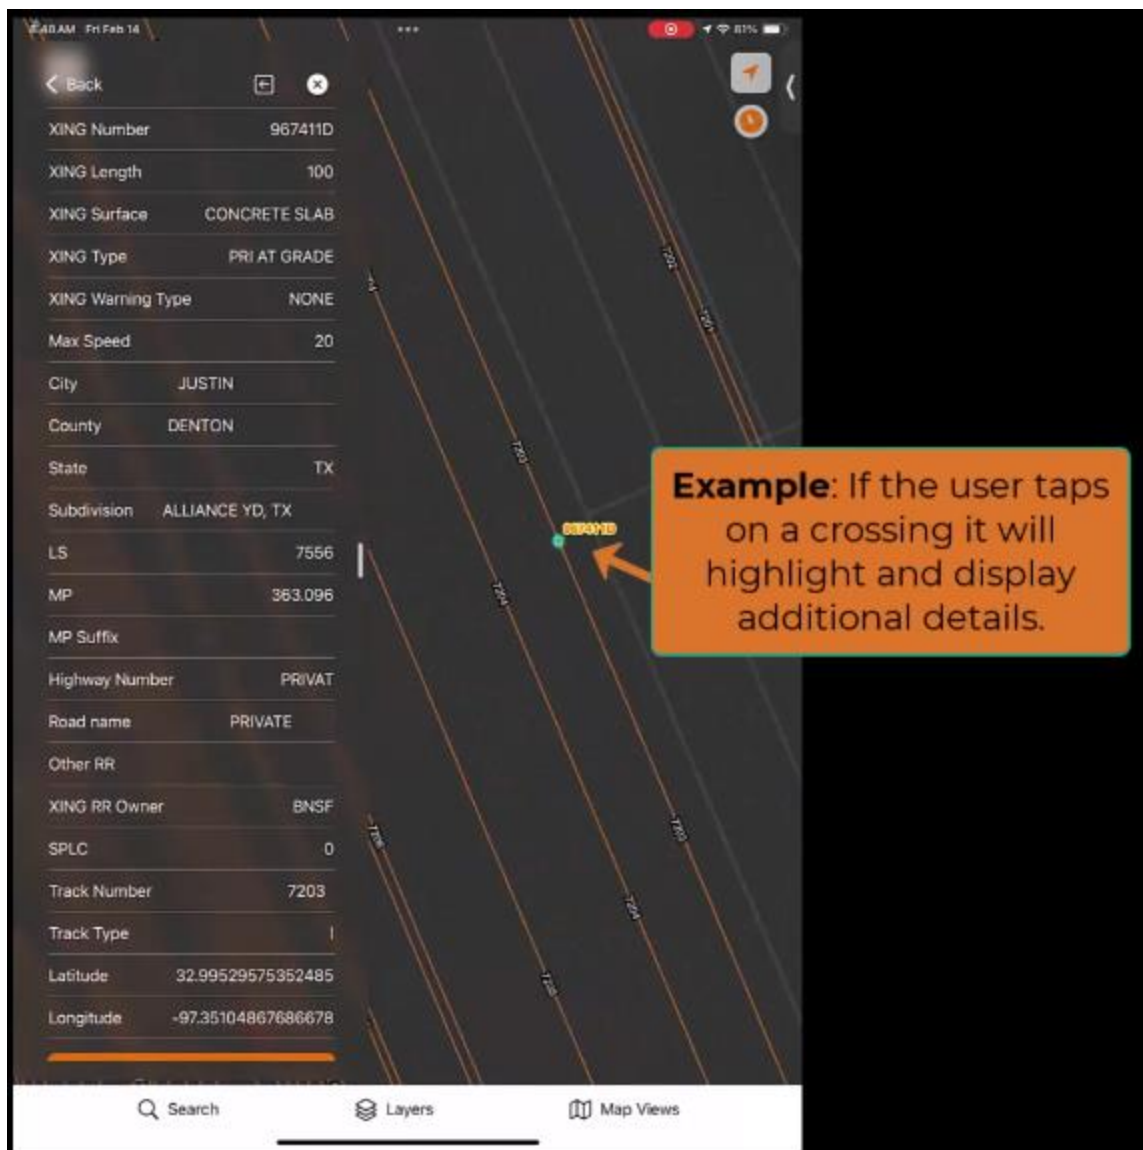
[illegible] AM Fri Feb 14

Back

| XING Number | 967411D |
|---|---|
| XING Length | 100 |
| XING Surface | CONCRETE SLAB |
| XING Type | PRI AT GRADE |
| XING Warning Type | NONE |
| Max Speed | 20 |
| City | JUSTIN |
| County | DENTON |
| State | TX |
| Subdivision | ALLIANCE YD, TX |
| LS | 7556 |
| MP | 363.096 |
| MP Suffix | |
| Highway Number | PRIVAT |
| Road name | PRIVATE |
| Other RR | |
| XING RR Owner | BNSF |
| SPLC | 0 |
| Track Number | 7203 |
| Track Type | I |
| Latitude | 32.99529575352485 |
| Longitude | -97.35104867686678 |

7202

7201

7203

967411D

7204

7205

7206

**Example**: If the user taps on a crossing it will highlight and display additional details.

Search Layers Map Views